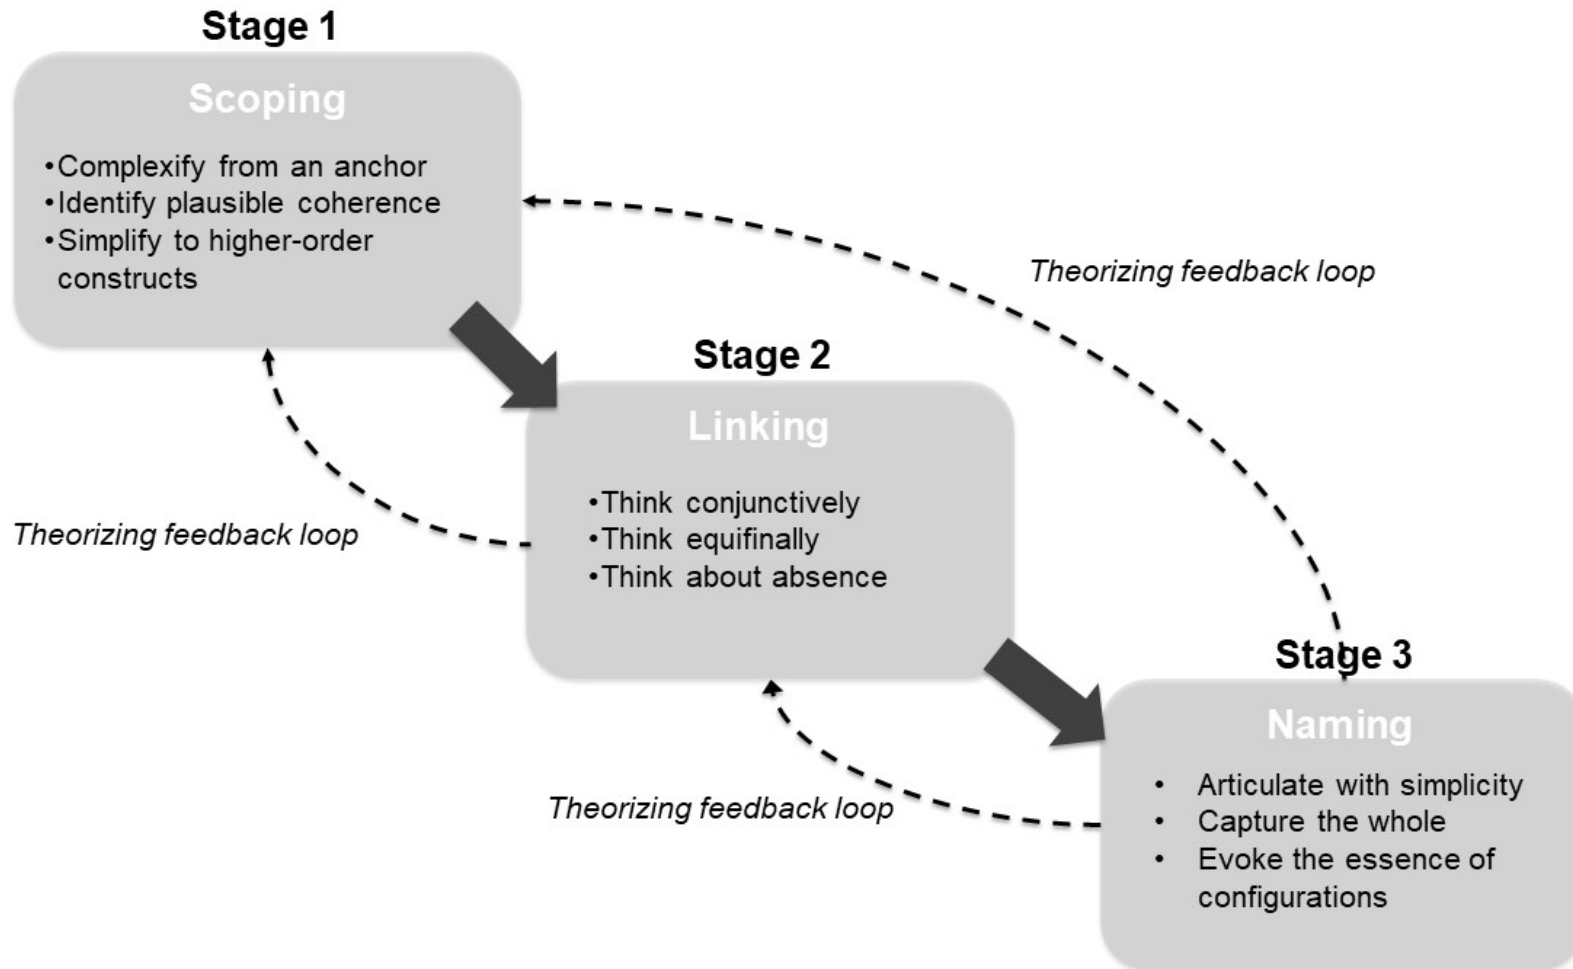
Stage 1

Scoping

•Complexify from an anchor
•Identify plausible coherence
•Simplify to higher-order constructs

Theorizing feedback loop

Stage 2

Linking

•Think conjunctively
•Think equifinally
•Think about absence

Theorizing feedback loop

Stage 3

Naming

• Articulate with simplicity
• Capture the whole
• Evoke the essence of configurations

Theorizing feedback loop